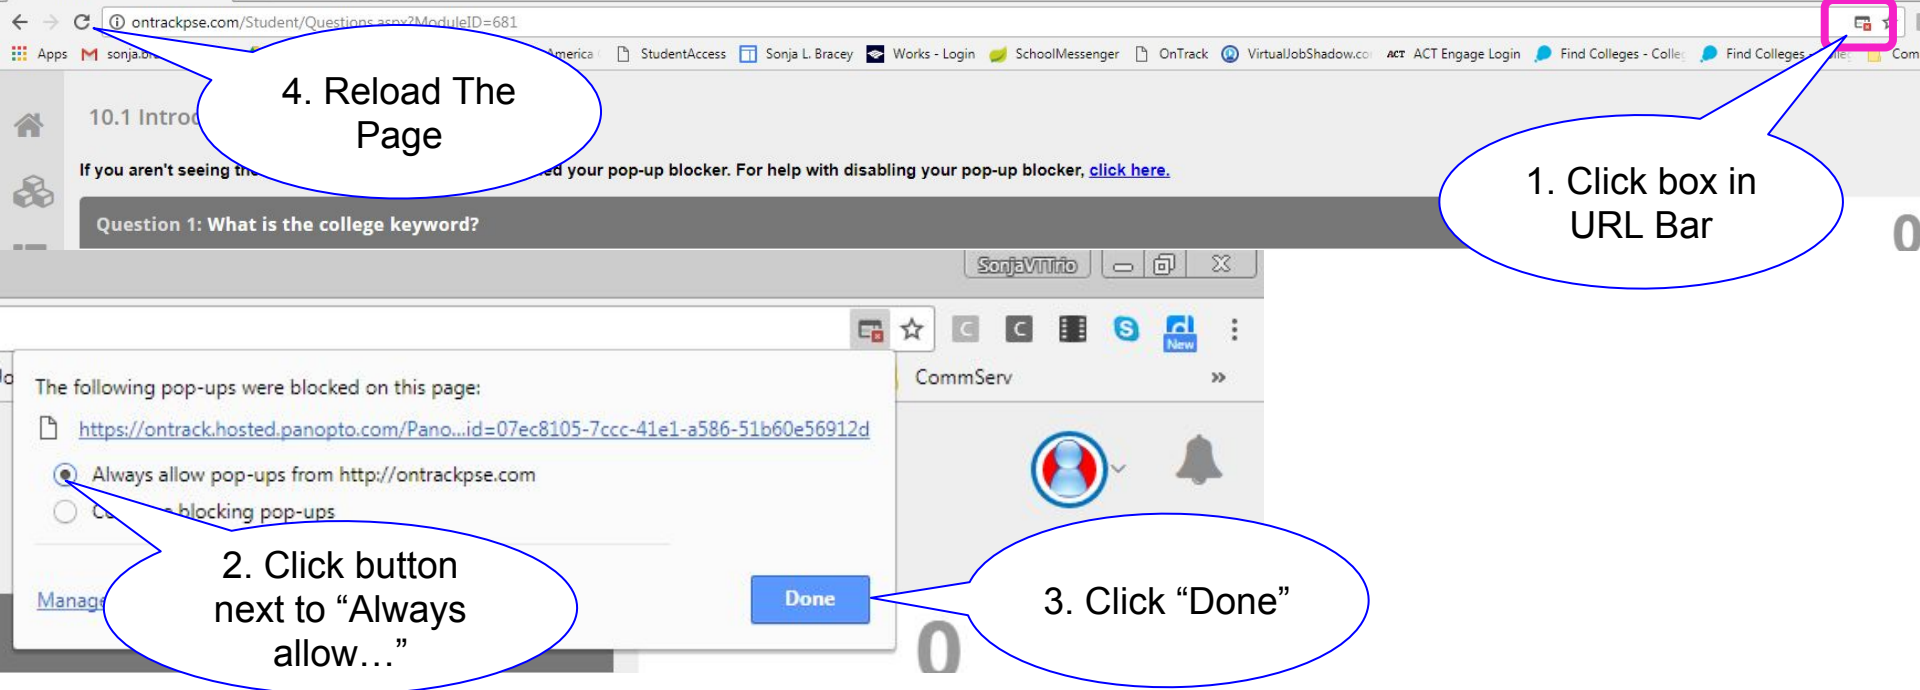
ontrackpse.com/Student/Questions.aspx?ModuleID=681

Apps sonja.br America StudentAccess Sonja L. Bracey Works - Login SchoolMessenger OnTrack VirtualJobShadow.co ACT Engage Login Find Colleges - Colle Find Colleges Com

4. Reload The Page

10.1 Introd

If you aren't seeing th ed your pop-up blocker. For help with disabling your pop-up blocker, click here.

Question 1: What is the college keyword?

1. Click box in URL Bar

0

SonjaVTTrio

CommServ

The following pop-ups were blocked on this page:

https://ontrack.hosted.panopto.com/Pano...id=07ec8105-7ccc-41e1-a586-51b60e56912d

Always allow pop-ups from http://ontrackpse.com

Co blocking pop-ups

2. Click button next to “Always allow…”

Manage

Done

3. Click “Done”

0